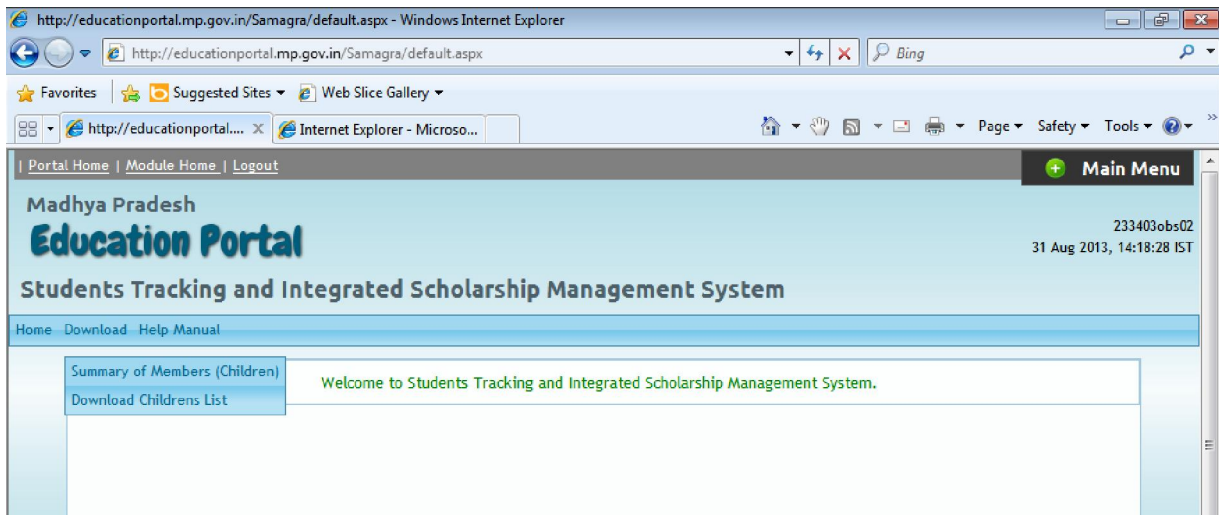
http://educationportal.mp.gov.in/Samagra/default.aspx - Windows Internet Explorer

http://educationportal.mp.gov.in/Samagra/default.aspx

Bing

Favorites | Suggested Sites ▾ | Web Slice Gallery ▾

http://educationportal.... | Internet Explorer - Microso...

Page ▾ Safety ▾ Tools ▾

| Portal Home | Module Home | Logout

Main Menu

Madhya Pradesh
Education Portal

233403obs02
31 Aug 2013, 14:18:28 IST

Students Tracking and Integrated Scholarship Management System

Home Download Help Manual

Summary of Members (Children)
Download Childrens List

Welcome to Students Tracking and Integrated Scholarship Management System.